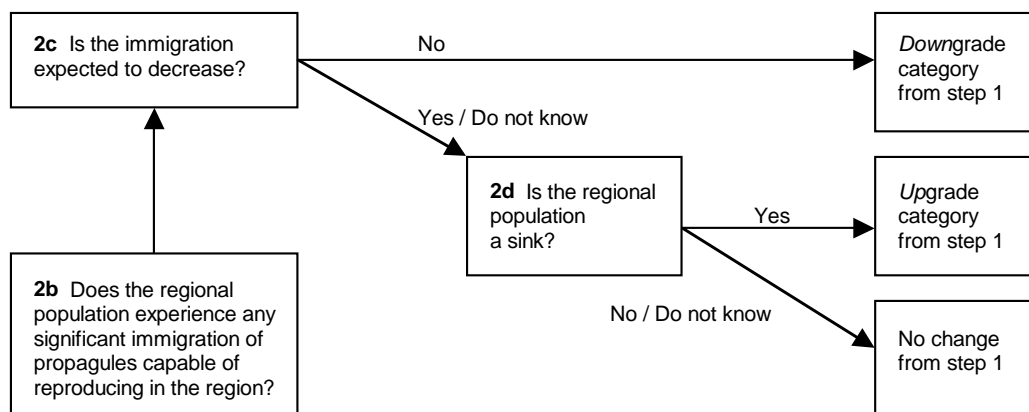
2c Is the immigration expected to decrease?

No

Downgrade category from step 1

Yes / Do not know

2d Is the regional population a sink?

Yes

Upgrade category from step 1

2b Does the regional population experience any significant immigration of propagules capable of reproducing in the region?

No / Do not know

No change from step 1